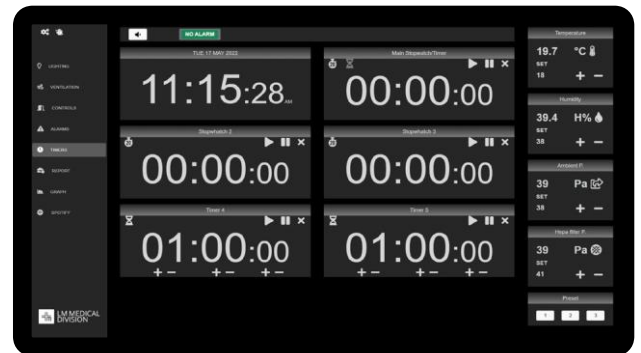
NO ALARM

LIGHTING
VENTILATION
CONTROLS
ALARMS
TIMERS
SUPPORT
GRAPH
SPOTIFY

LM MEDICAL DIVISION

TUE 17 MAY 2022
11:15:28 AM

Main Stopwatch/Timer
00:00:00

Stopwatch 2
00:00:00

Stopwatch 3
00:00:00

Timer 4
01:00:00
+ − + − + −

Timer 5
01:00:00
+ − + − + −

Temperature
19.7 °C
SET
18
+ −

Humidity
39.4 H%
SET
38
+ −

Ambient P.
39 Pa
SET
38
+ −

Hepa filter P.
39 Pa
SET
41
+ −

Preset
1 2 3